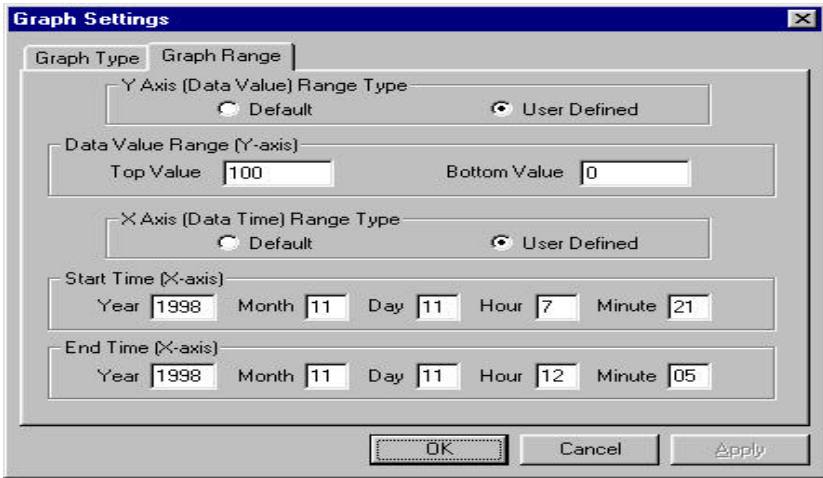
Graph Settings

Graph Type | Graph Range

Y Axis (Data Value) Range Type
Default
User Defined

Data Value Range (Y-axis)
Top Value 100
Bottom Value 0

X Axis (Data Time) Range Type
Default
User Defined

Start Time (X-axis)
Year 1998 Month 11 Day 11 Hour 7 Minute 21

End Time (X-axis)
Year 1998 Month 11 Day 11 Hour 12 Minute 05

OK
Cancel
Apply